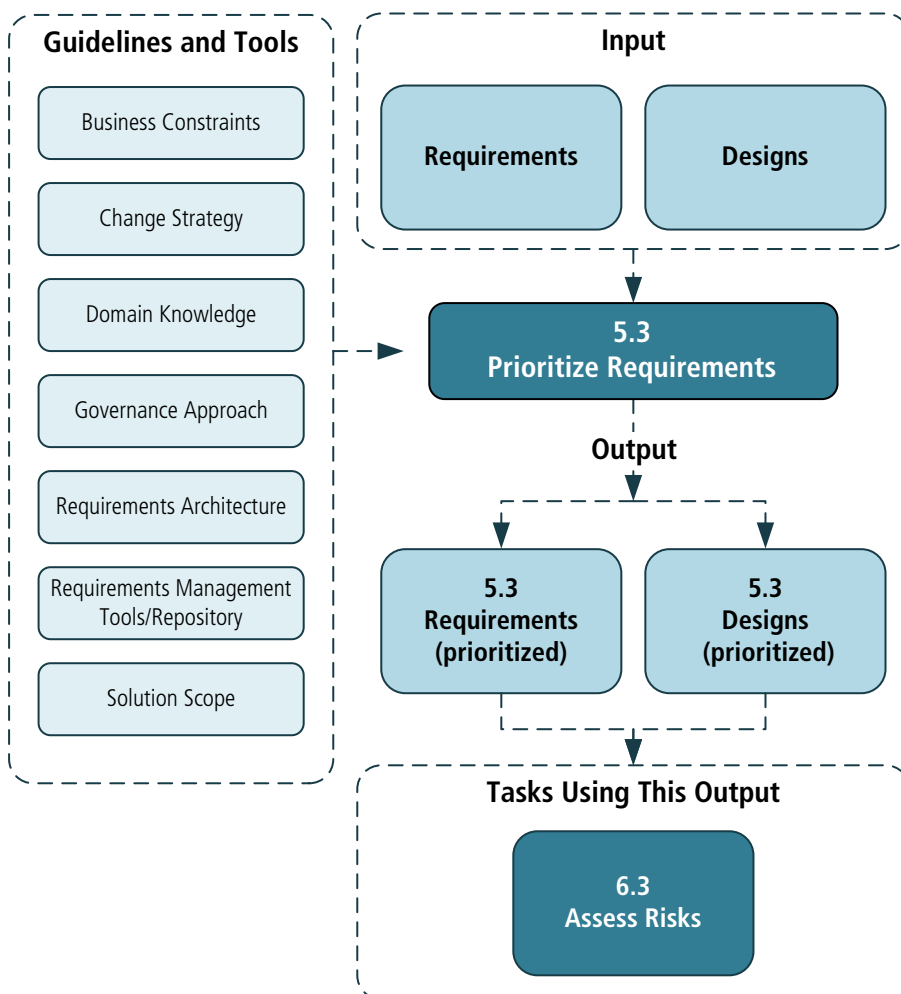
Guidelines and Tools

Business Constraints

Change Strategy

Domain Knowledge

Governance Approach

Requirements Architecture

Requirements Management Tools/Repository

Solution Scope

Input

Requirements

Designs

5.3
Prioritize Requirements

Output

5.3
Requirements
(prioritized)

5.3
Designs
(prioritized)

Tasks Using This Output

6.3
Assess Risks